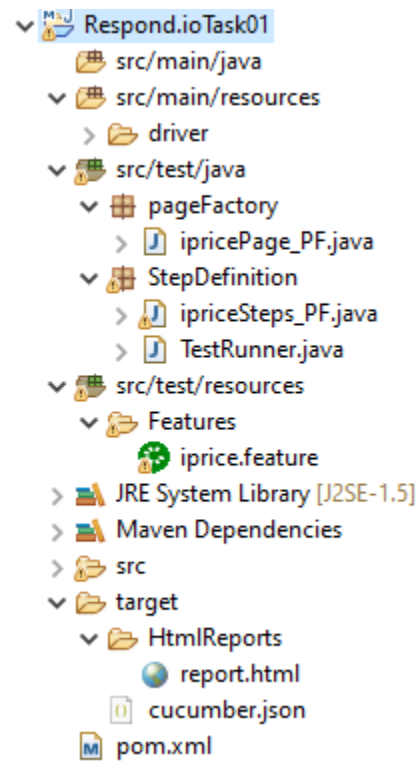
Respond.ioTask01
src/main/java
src/main/resources
driver
src/test/java
pageFactory
ipricePage_PF.java
StepDefinition
ipriceSteps_PF.java
TestRunner.java
src/test/resources
Features
iprice.feature
JRE System Library [J2SE-1.5]
Maven Dependencies
src
target
HtmlReports
report.html
cucumber.json
pom.xml